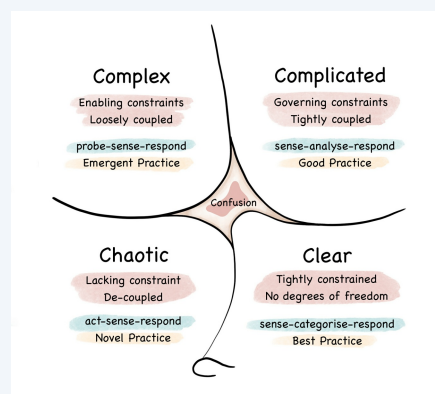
Complex

Enabling constraints
Loosely coupled

probe-sense-respond
Emergent Practice

Complicated

Governing constraints
Tightly coupled

sense-analyse-respond
Good Practice

Confusion

Chaotic

Lacking constraint
De-coupled

act-sense-respond
Novel Practice

Clear

Tightly constrained
No degrees of freedom

sense-categorise-respond
Best Practice